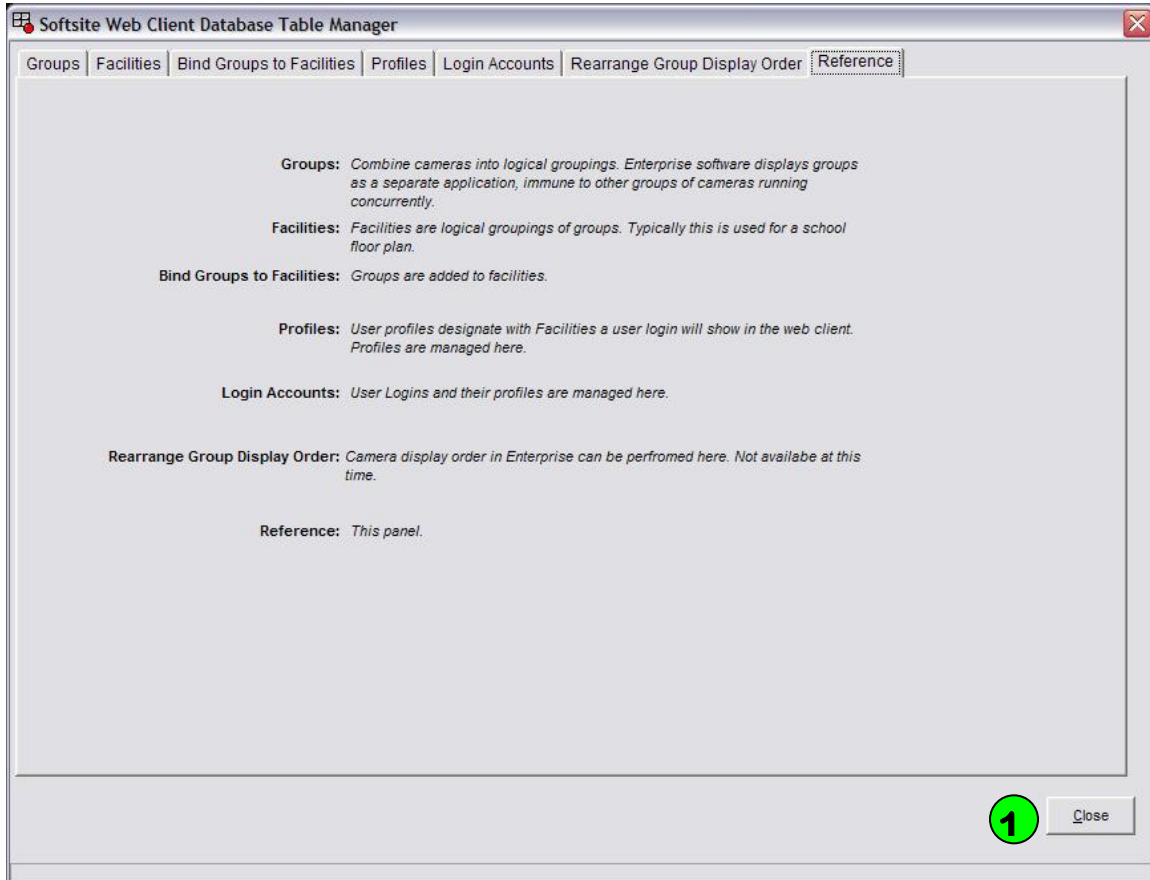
Softsite Web Client Database Table Manager

Groups | Facilities | Bind Groups to Facilities | Profiles | Login Accounts | Rearrange Group Display Order | Reference

Groups: Combine cameras into logical groupings. Enterprise software displays groups as a separate application, immune to other groups of cameras running concurrently.

Facilities: Facilities are logical groupings of groups. Typically this is used for a school floor plan.

Bind Groups to Facilities: Groups are added to facilities.

Profiles: User profiles designate with Facilities a user login will show in the web client. Profiles are managed here.

Login Accounts: User Logins and their profiles are managed here.

Rearrange Group Display Order: Camera display order in Enterprise can be perfromed here. Not availabe at this time.

Reference: This panel.

1

Close